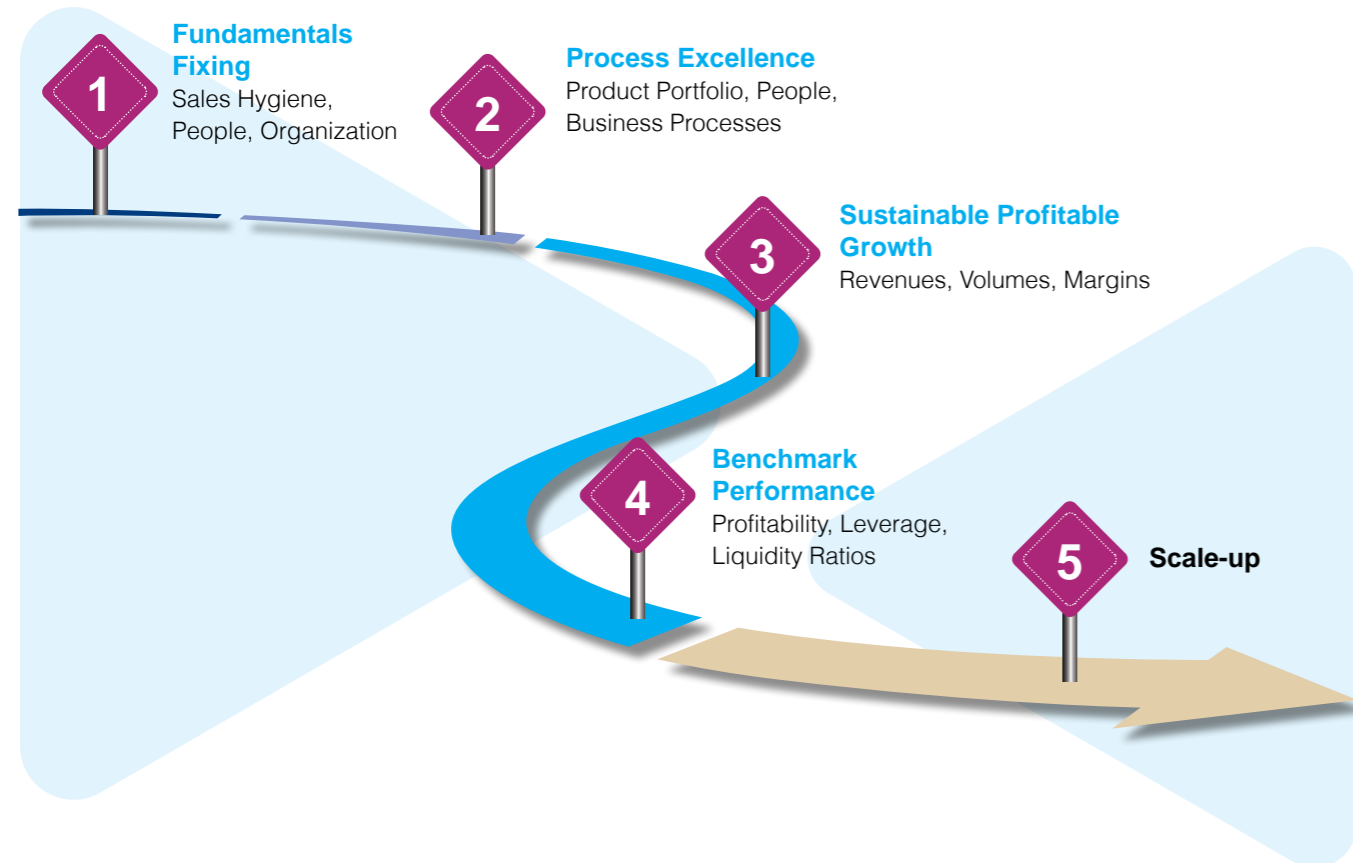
1
Fundamentals Fixing
Sales Hygiene, People, Organization

2
Process Excellence
Product Portfolio, People, Business Processes

3
Sustainable Profitable Growth
Revenues, Volumes, Margins

4
Benchmark Performance
Profitability, Leverage, Liquidity Ratios

5
Scale-up